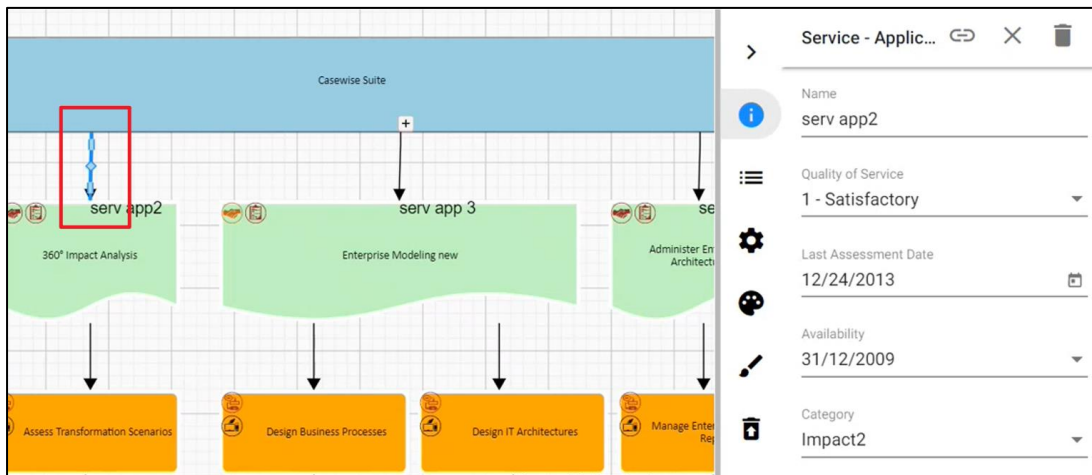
Casewise Suite

serv app2

360° Impact Analysis

serv app 3

Enterprise Modeling new

se

Administer En Architectu

Assess Transformation Scenarios

Design Business Processes

Design IT Architectures

Manage Enter Rep

Service - Applic...

Name
serv app2

Quality of Service
1 - Satisfactory

Last Assessment Date
12/24/2013

Availability
31/12/2009

Category
Impact2